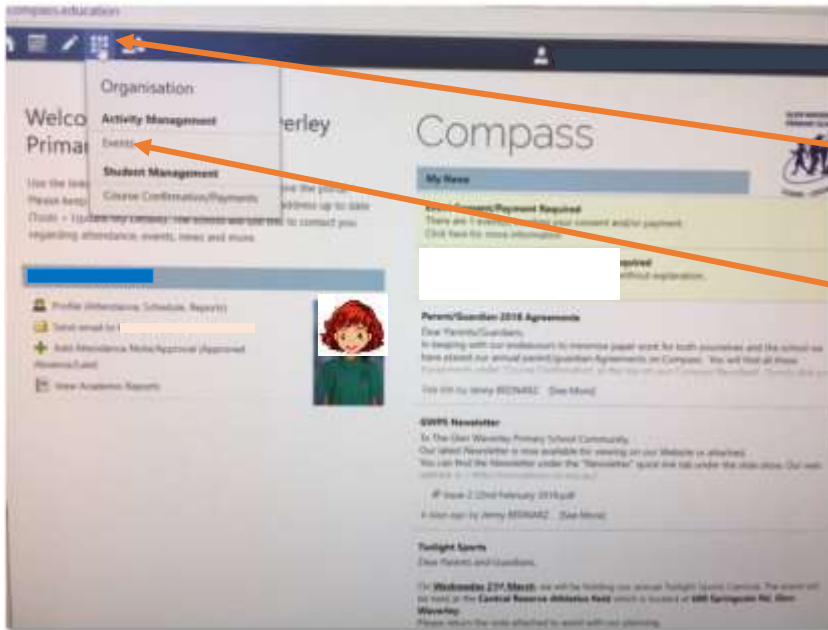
compass.education

Organisation

Activity Management

Events

Student Management

Course Confirmation/Payments

Welco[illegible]verley Primar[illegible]

Use the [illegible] the portal. Please keep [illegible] address up to date (Tools > Update My Details). The school will use this to contact you regarding attendance, events, news and more.

Profile (Attendance, Schedule, Reports)

Send email to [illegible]

Add Attendance Note/Approval (Approved Absence/Late)

View Academic Reports

Compass

My News

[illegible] Consent/Payment Required

There are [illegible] your consent and/or payment.

Click here for more information

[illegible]equired

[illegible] without explanation.

Parent/Guardian 2018 Agreements

Dear Parents/Guardians,

In keeping with our endeavours to minimise paper work for both yourselves and the school we have placed our annual parent/guardian Agreements on Compass. You will find all these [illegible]

See this by Jenny BEDNARZ [See More]

GWPS Newsletter

To The Glen Waverley Primary School Community,

Our latest Newsletter is now available for viewing on our Website or attached.

You can find the Newsletter under the "Newsletter" quick link tab under the slide show. Our web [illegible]

Issue 2 (22nd February 2018).pdf

4 days ago by Jenny BEDNARZ [See More]

Twilight Sports

Dear Parents and Guardians,

On Wednesday 21st March, we will be holding our annual Twilight Sports Carnival. The event will be held at the Central Reserve Athletics field which is located at 680 Springvale Rd, Glen Waverley.

Please return the note attached to assist with our planning.